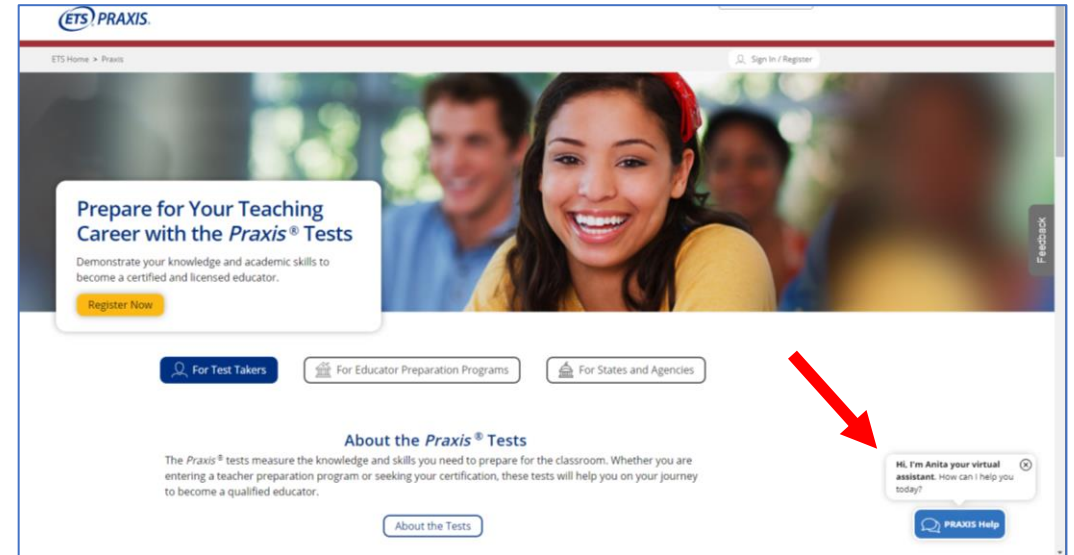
ETS PRAXIS.

ETS Home > Praxis

Sign In / Register

Prepare for Your Teaching Career with the *Praxis®* Tests

Demonstrate your knowledge and academic skills to become a certified and licensed educator.

Register Now

Feedback

For Test Takers

For Educator Preparation Programs

For States and Agencies

About the *Praxis®* Tests

The *Praxis®* tests measure the knowledge and skills you need to prepare for the classroom. Whether you are entering a teacher preparation program or seeking your certification, these tests will help you on your journey to become a qualified educator.

About the Tests

Hi, I'm Anita your virtual assistant. How can I help you today?

PRAXIS Help